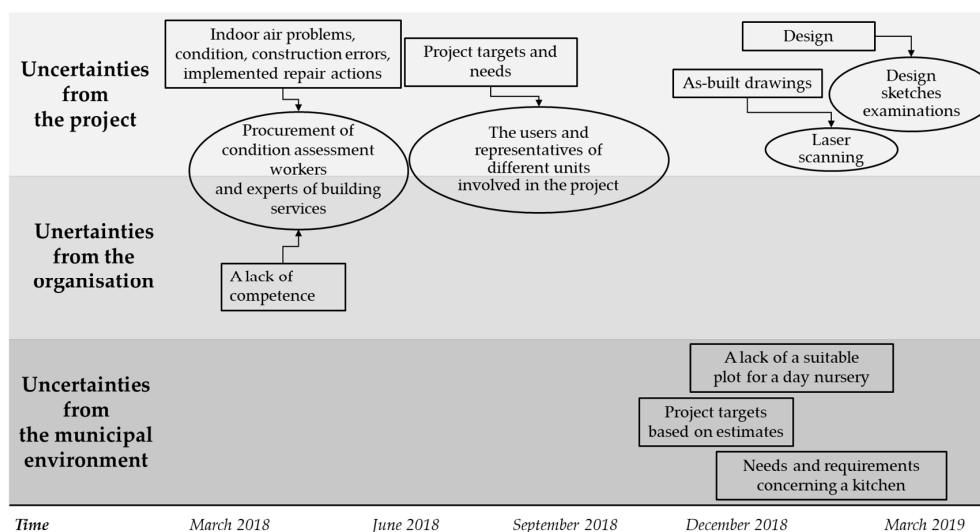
Uncertainties from the project

Indoor air problems, condition, construction errors, implemented repair actions

Project targets and needs

Design

As-built drawings

Design sketches examinations

Laser scanning

Procurement of condition assessment workers and experts of building services

The users and representatives of different units involved in the project

Unertainties from the organisation

A lack of competence

Uncertainties from the municipal environment

A lack of a suitable plot for a day nursery

Project targets based on estimates

Needs and requirements concerning a kitchen

Time March 2018 June 2018 September 2018 December 2018 March 2019